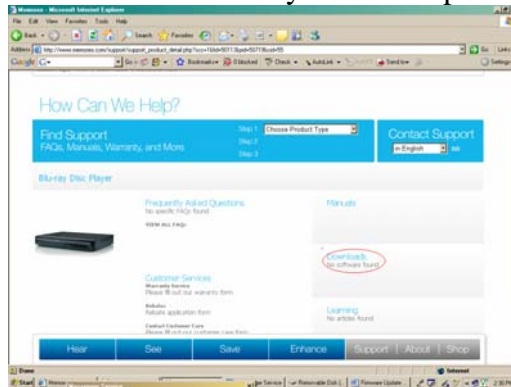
Memorex - Microsoft Internet Explorer
File Edit View Favorites Tools Help
Back Search Favorites
Address http://www.memorex.com/support/support_product_detail.php?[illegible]
Go Links
Google G- Go Bookmarks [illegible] blocked Check AutoLink Send to Settings

How Can We Help?

Find Support
FAQs, Manuals, Warranty, and More

Step 1 Choose Product Type
Step 2
Step 3

Contact Support
in English

Blu-ray Disc Player

Frequently Asked Questions
No specific FAQs found
VIEW ALL FAQs

Manuals

Downloads
No software found

Customer Services
Warranty Service
Please fill out our warranty form
Rebates
Rebate application form
Contact Customer Care
Please fill out our customer care form

Learning
No articles found

Hear See Save Enhance Support | About | Shop

Done
Internet
Start Memorex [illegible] Service Removable Disk Firmware Update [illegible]